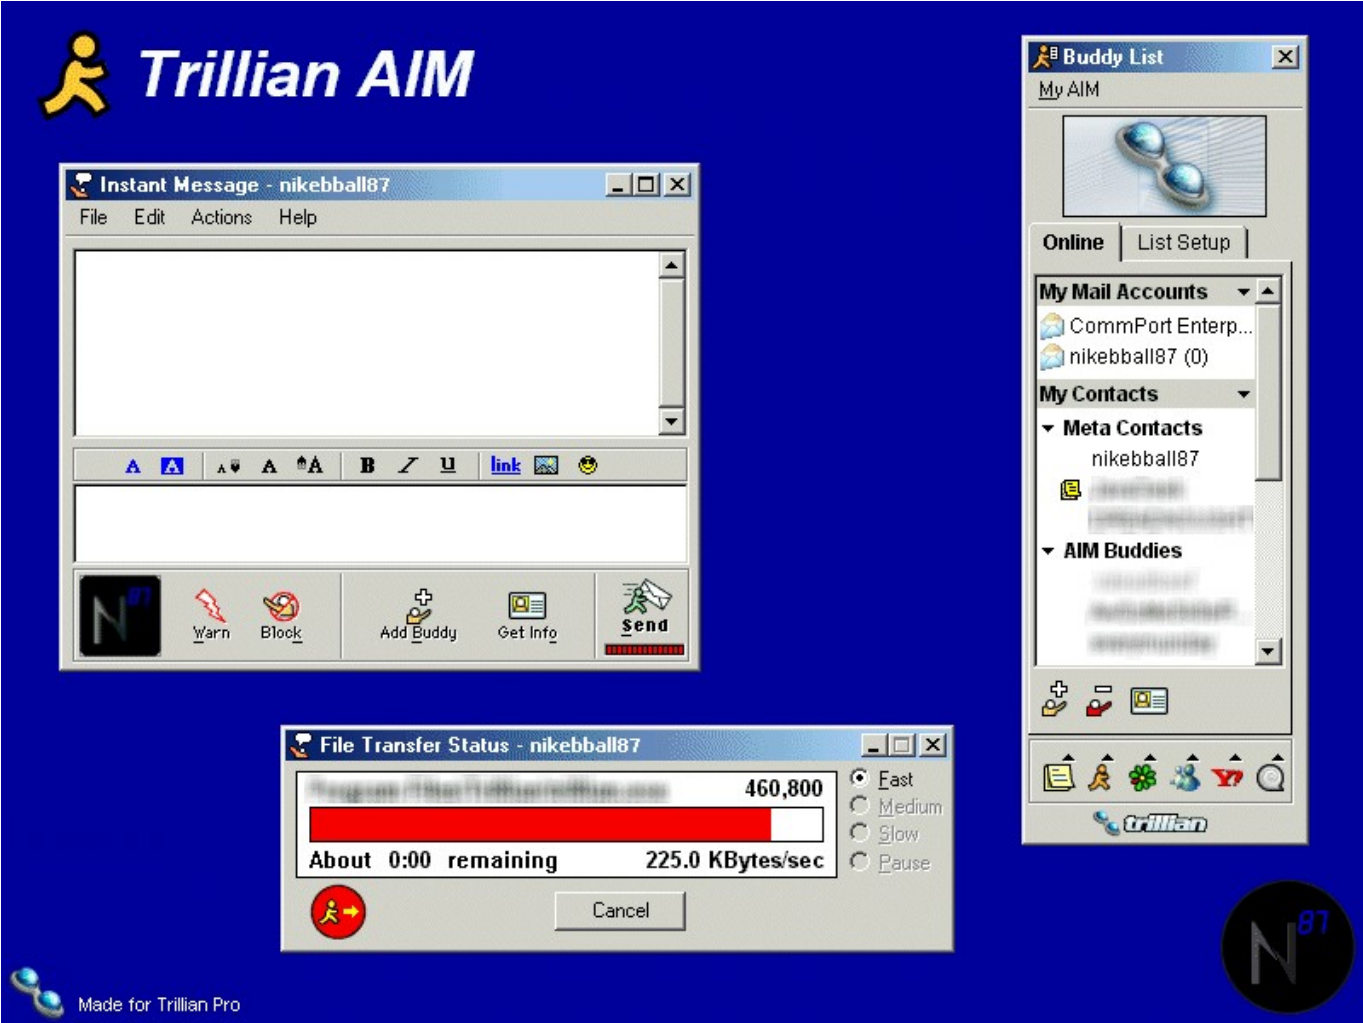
Trillian AIM

Instant Message - nikebball87

File Edit Actions Help

A A A A A B I U link

Warn Block Add Buddy Get Info Send

Buddy List
My AIM

Online List Setup

My Mail Accounts
CommPort Enterp...
nikebball87 (0)
My Contacts
Meta Contacts
nikebball87
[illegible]
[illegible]
AIM Buddies
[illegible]
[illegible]
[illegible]

trillian

File Transfer Status - nikebball87

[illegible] 460,800
About 0:00 remaining 225.0 KBytes/sec

Fast
Medium
Slow
Pause

Cancel

Made for Trillian Pro

N 87